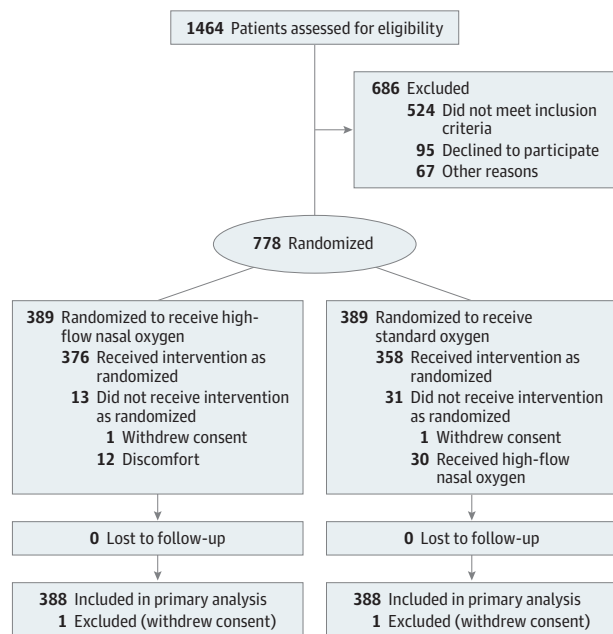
1464 Patients assessed for eligibility

686 Excluded
524 Did not meet inclusion criteria
95 Declined to participate
67 Other reasons

778 Randomized

389 Randomized to receive high-flow nasal oxygen
376 Received intervention as randomized
13 Did not receive intervention as randomized
1 Withdrew consent
12 Discomfort

0 Lost to follow-up

388 Included in primary analysis
1 Excluded (withdrew consent)

389 Randomized to receive standard oxygen
358 Received intervention as randomized
31 Did not receive intervention as randomized
1 Withdrew consent
30 Received high-flow nasal oxygen

0 Lost to follow-up

388 Included in primary analysis
1 Excluded (withdrew consent)